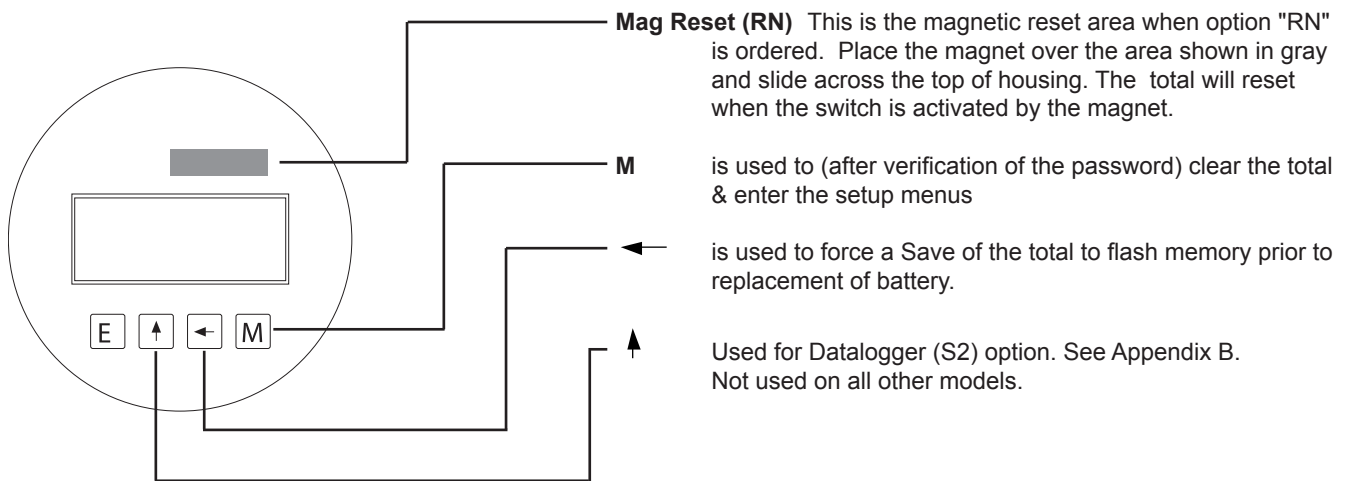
E ↑ ← M

**Mag Reset (RN)** This is the magnetic reset area when option "RN" is ordered. Place the magnet over the area shown in gray and slide across the top of housing. The total will reset when the switch is activated by the magnet.

**M** is used to (after verification of the password) clear the total & enter the setup menus

← is used to force a Save of the total to flash memory prior to replacement of battery.

↑ Used for Datalogger (S2) option. See Appendix B. Not used on all other models.